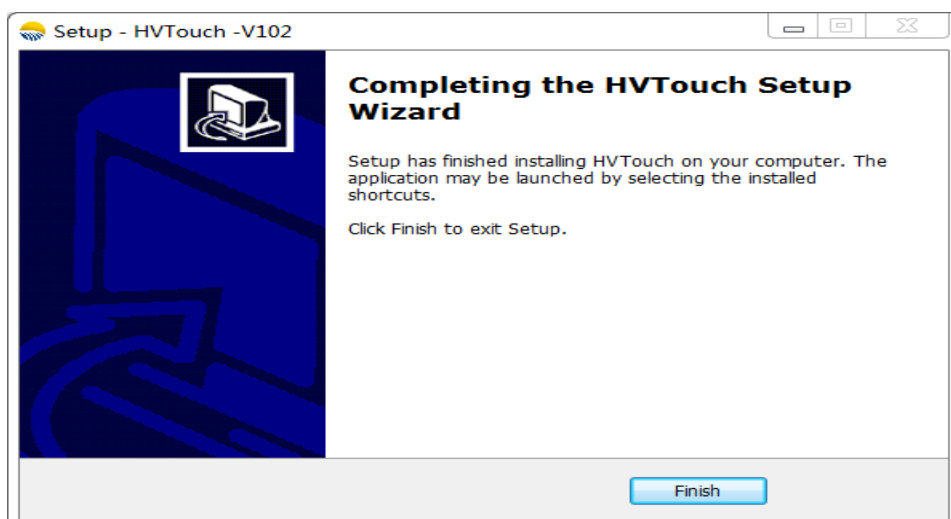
Setup - HVTouch -V102

Completing the HVTouch Setup Wizard

Setup has finished installing HVTouch on your computer. The application may be launched by selecting the installed shortcuts.

Click Finish to exit Setup.

Finish